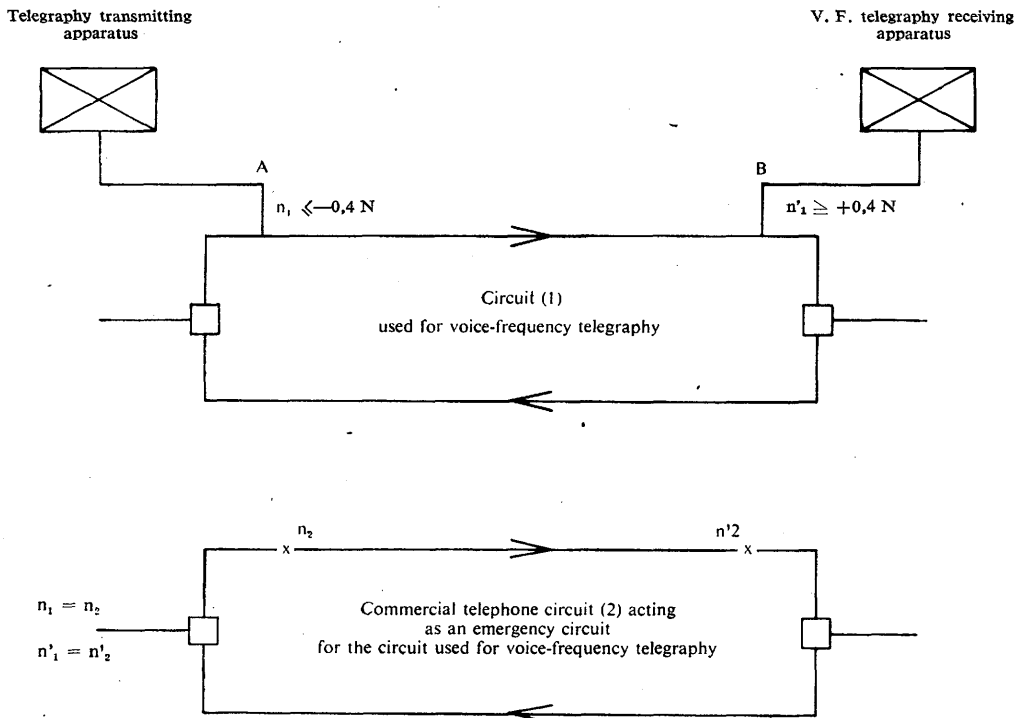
Telegraphy transmitting apparatus

V. F. telegraphy receiving apparatus

A

B

$n_1 \leqslant -0,4$ N

$n'_1 \geqq +0,4$ N

Circuit (1)
used for voice-frequency telegraphy

$n_2$

n'2

x

x

$n_1 = n_2$

$n'_1 = n'_2$

Commercial telephone circuit (2) acting as an emergency circuit for the circuit used for voice-frequency telegraphy